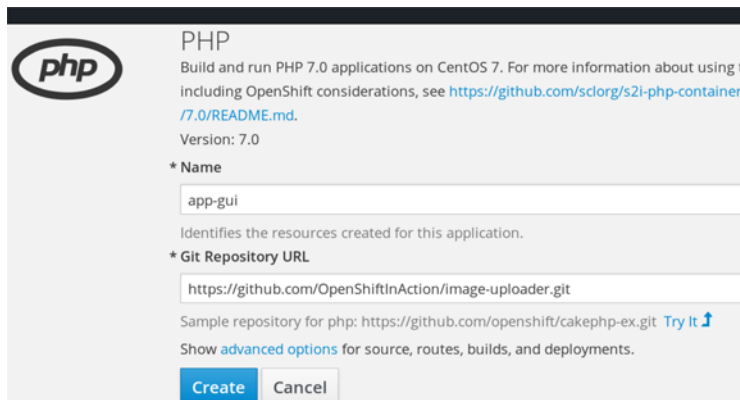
php

PHP

Build and run PHP 7.0 applications on CentOS 7. For more information about using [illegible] including OpenShift considerations, see https://github.com/sclorg/s2i-php-container/7.0/README.md.

Version: 7.0

* Name

app-gui

Identifies the resources created for this application.

* Git Repository URL

https://github.com/OpenShiftInAction/image-uploader.git

Sample repository for php: https://github.com/openshift/cakephp-ex.git Try It

Show advanced options for source, routes, builds, and deployments.

Create Cancel